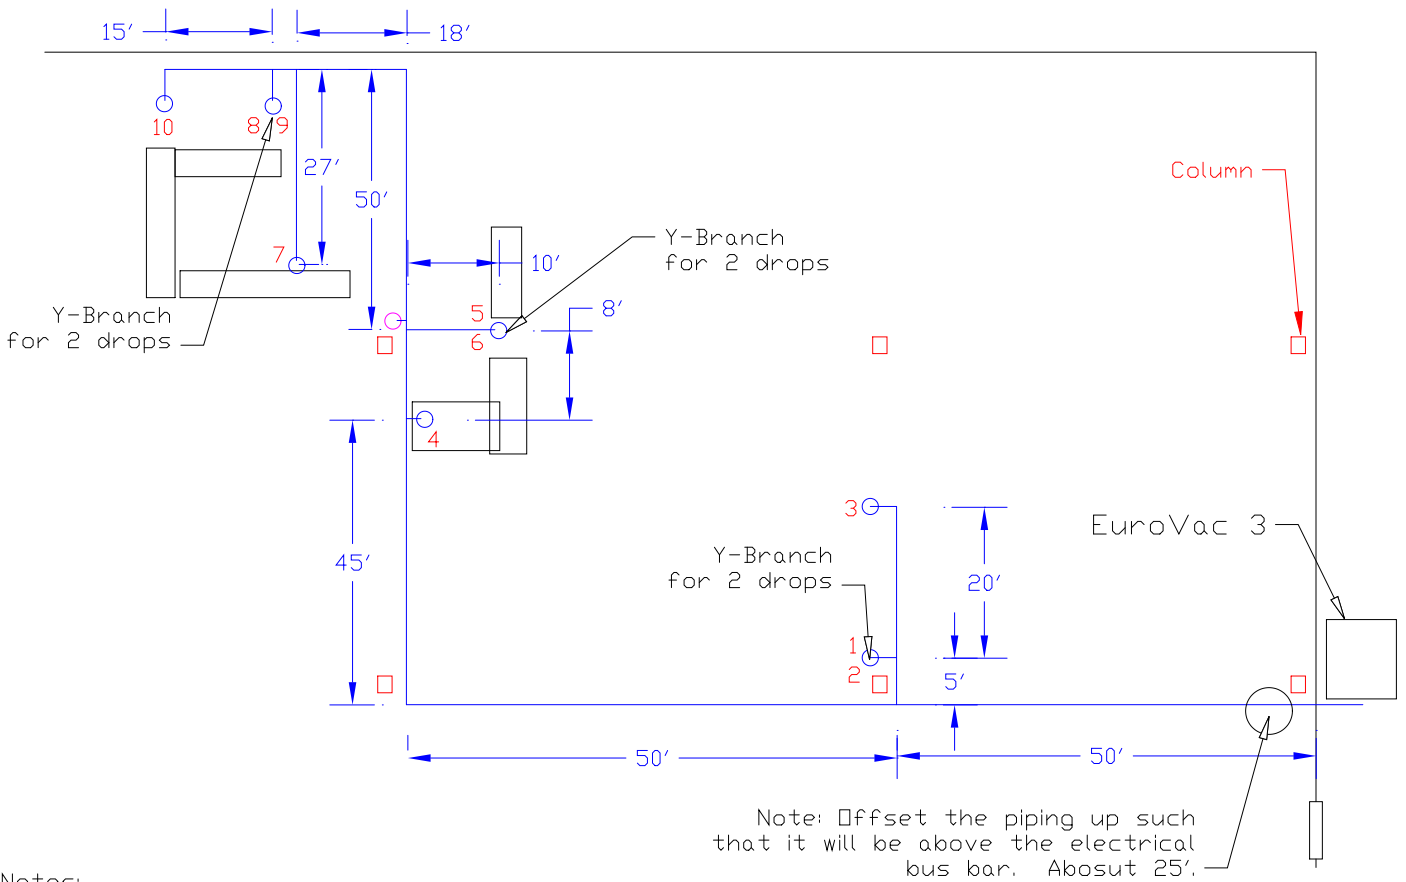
15′ 18′

10 8 9

27′

50′

7

Column

Y-Branch
for 2 drops

10′

Y-Branch
for 2 drops

5
6

8′

4

45′

3

20′

EuroVac 3

Y-Branch
for 2 drops

1
2

5′

50′ 50′

Note: Offset the piping up such that it will be above the electrical bus bar. Abosut 25′.

Notes: